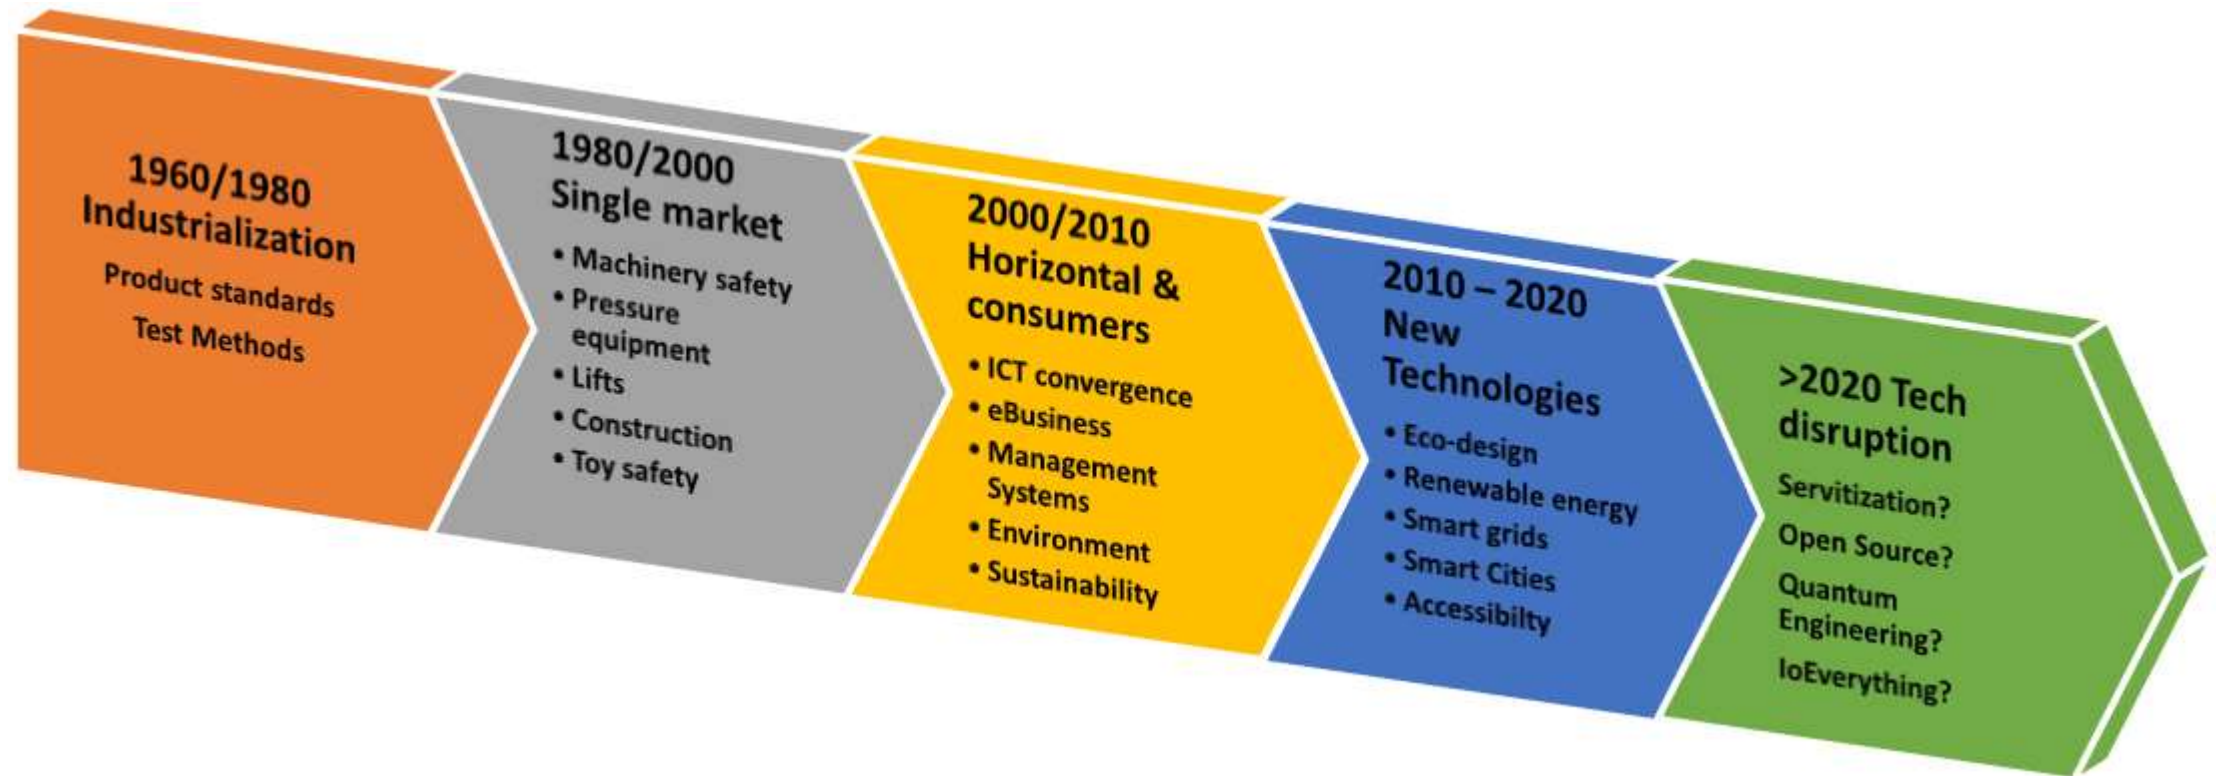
1960/1980
Industrialization
Product standards
Test Methods

1980/2000
Single market
• Machinery safety
• Pressure equipment
• Lifts
• Construction
• Toy safety

2000/2010
Horizontal & consumers
• ICT convergence
• eBusiness
• Management Systems
• Environment
• Sustainability

2010 – 2020
New Technologies
• Eco-design
• Renewable energy
• Smart grids
• Smart Cities
• Accessibilty

>2020 Tech disruption
Servitization?
Open Source?
Quantum Engineering?
IoEverything?